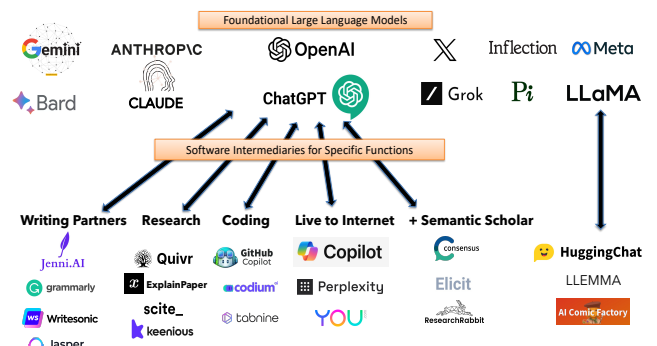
Foundational Large Language Models

Gemini

ANTHROP\C

OpenAI

X

Inflection

Meta

Bard

CLAUDE

ChatGPT

Grok

Pi

LLaMA

Software Intermediaries for Specific Functions

Writing Partners

Research

Coding

Live to Internet

+ Semantic Scholar

Jenni.AI

grammarly

Writesonic

Jasper

Quivr

ExplainPaper

scite_

keenious

GitHub Copilot

codium

tabnine

Copilot

Perplexity

YOU

consensus

Elicit

ResearchRabbit

HuggingChat

LLEMMA

AI Comic Factory